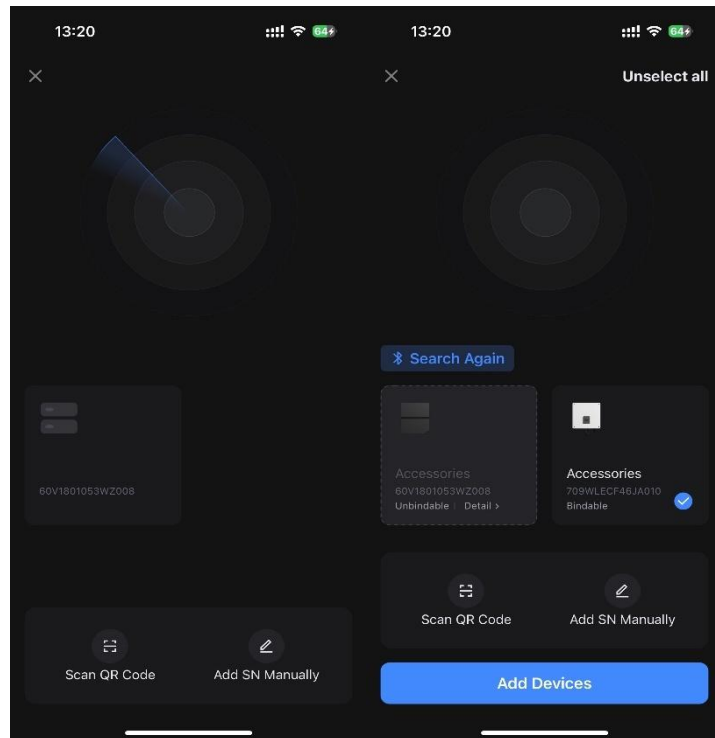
13:20

64

×

60V1801053WZ008

Scan QR Code

Add SN Manually

13:20

64

×

Unselect all

Search Again

Accessories
60V1801053WZ008
Unbindable | Detail >

Accessories
709WLECF46JA010
Bindable

Scan QR Code

Add SN Manually

Add Devices